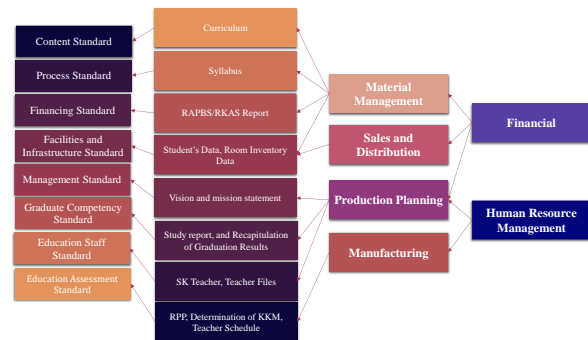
Content Standard

Process Standard

Financing Standard

Facilities and Infrastructure Standard

Management Standard

Graduate Competency Standard

Education Staff Standard

Education Assessment Standard

Curriculum

Syllabus

RAPBS/RKAS Report

Student's Data, Room Inventory Data

Vision and mission statement

Study report, and Recapitulation of Graduation Results

SK Teacher, Teacher Files

RPP, Determination of KKM, Teacher Schedule

Material Management

Sales and Distribution

Production Planning

Manufacturing

Financial

Human Resource Management